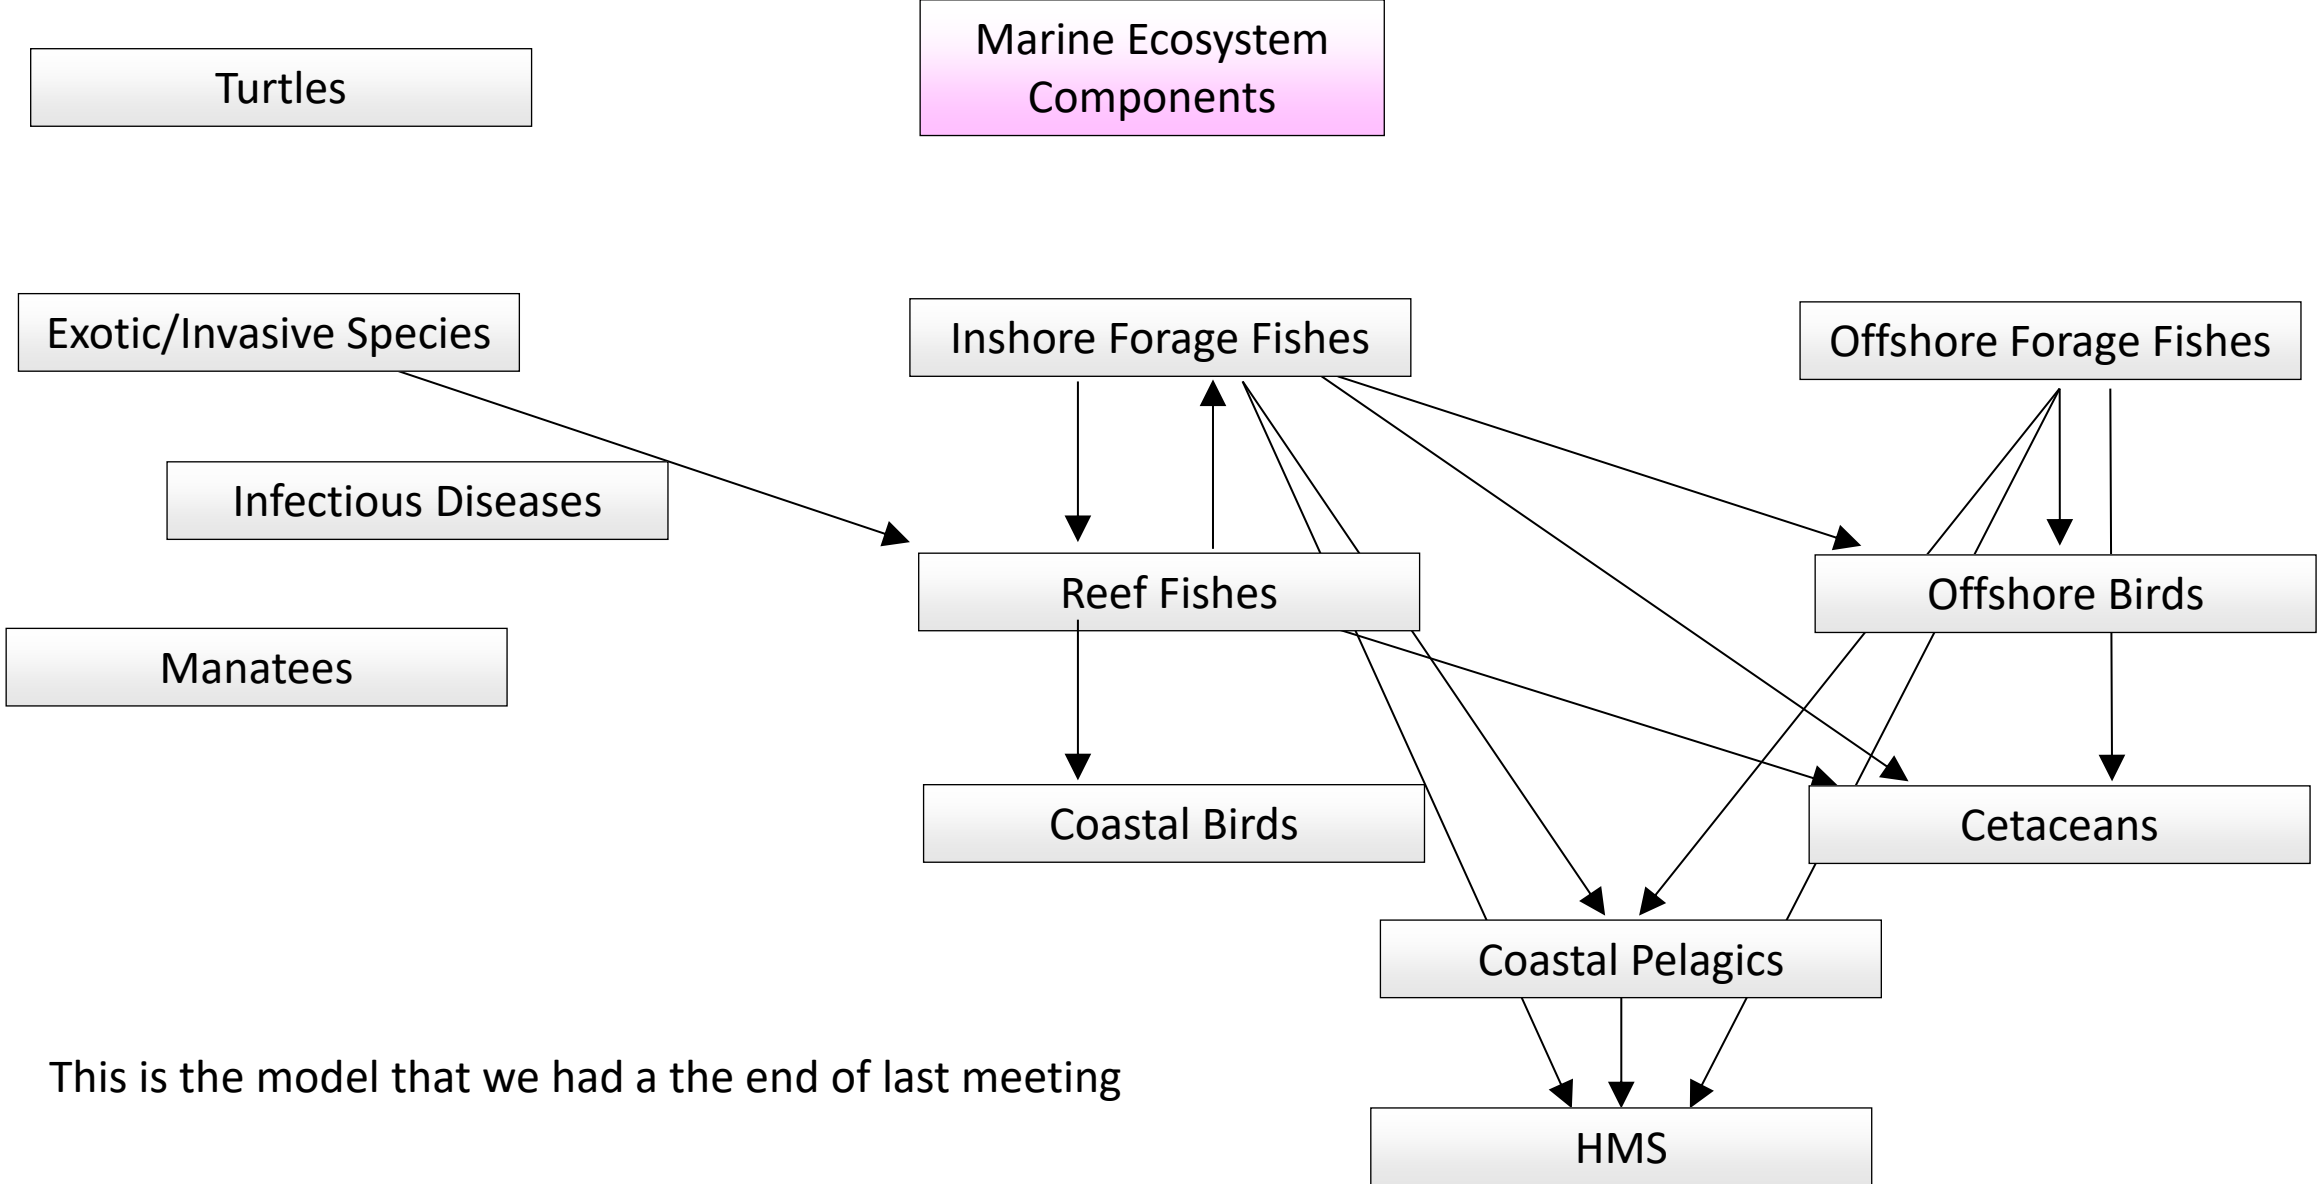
Turtles

Marine Ecosystem Components

Exotic/Invasive Species

Inshore Forage Fishes

Offshore Forage Fishes

Infectious Diseases

Reef Fishes

Offshore Birds

Manatees

Coastal Birds

Cetaceans

Coastal Pelagics

This is the model that we had a the end of last meeting

HMS